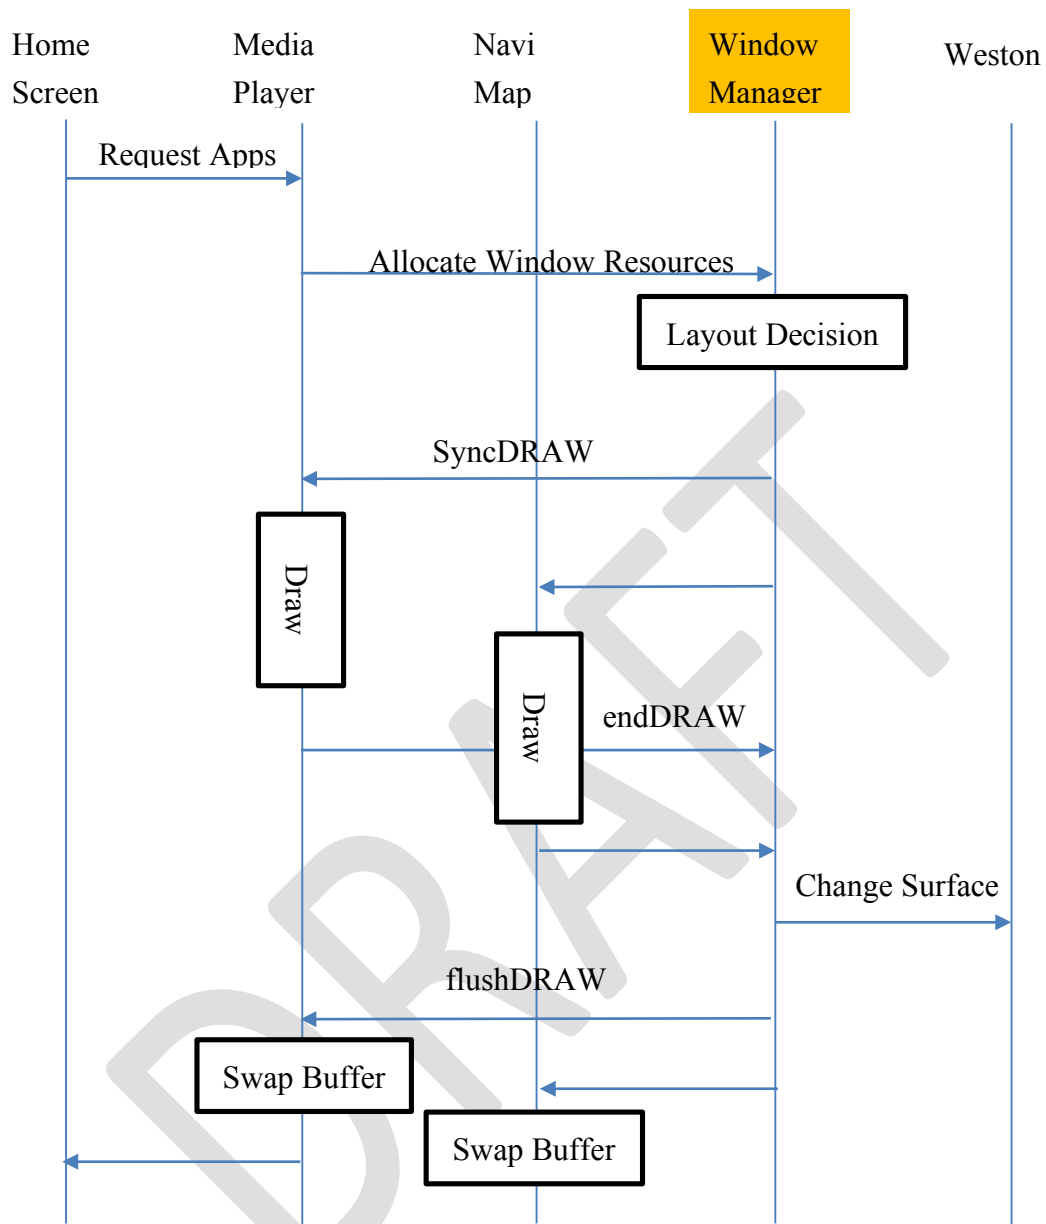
Home Screen

Media Player

Navi Map

Window Manager

Weston

Request Apps

Allocate Window Resources

Layout Decision

SyncDRAW

Draw

Draw

endDRAW

Change Surface

flushDRAW

Swap Buffer

Swap Buffer

DRAFT